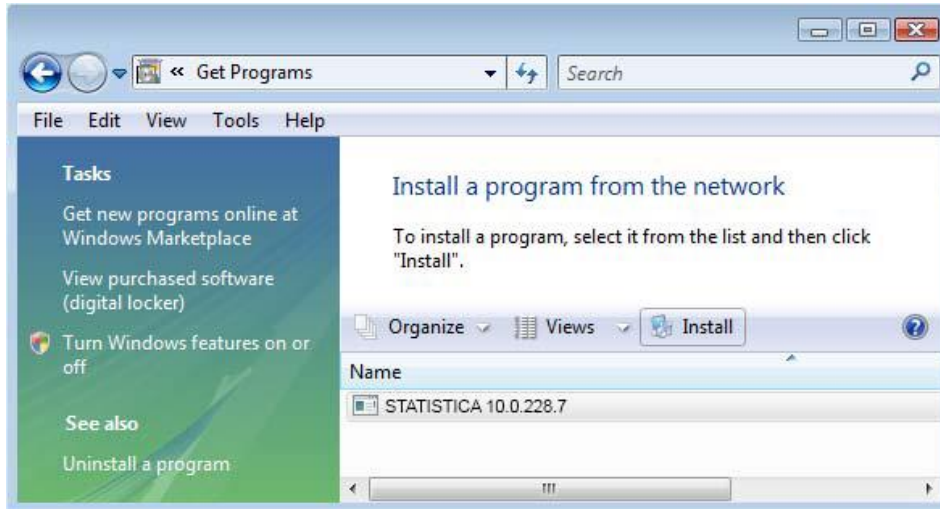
« Get Programs

Search

File Edit View Tools Help

Tasks

Get new programs online at Windows Marketplace

View purchased software (digital locker)

Turn Windows features on or off

See also

Uninstall a program

Install a program from the network

To install a program, select it from the list and then click "Install".

Organize Views Install

Name

STATISTICA 10.0.228.7